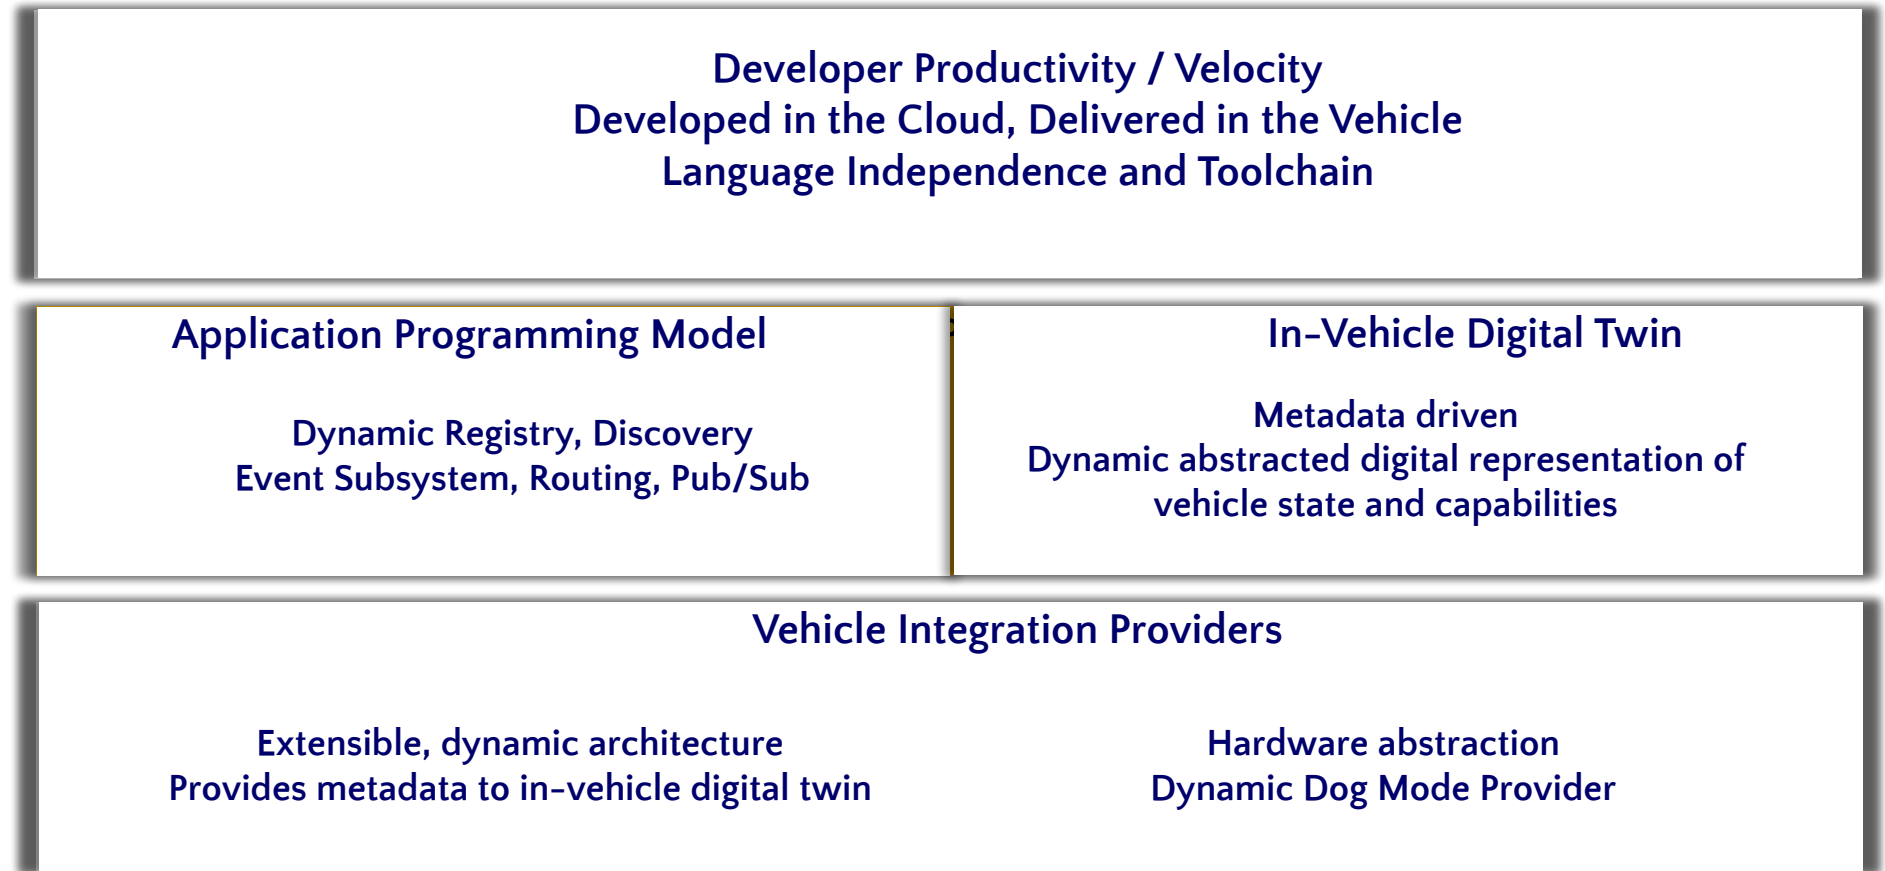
Developer Productivity / Velocity
Developed in the Cloud, Delivered in the Vehicle
Language Independence and Toolchain

Application Programming Model

Dynamic Registry, Discovery
Event Subsystem, Routing, Pub/Sub

In-Vehicle Digital Twin

Metadata driven
Dynamic abstracted digital representation of vehicle state and capabilities

Vehicle Integration Providers

Extensible, dynamic architecture
Provides metadata to in-vehicle digital twin

Hardware abstraction
Dynamic Dog Mode Provider